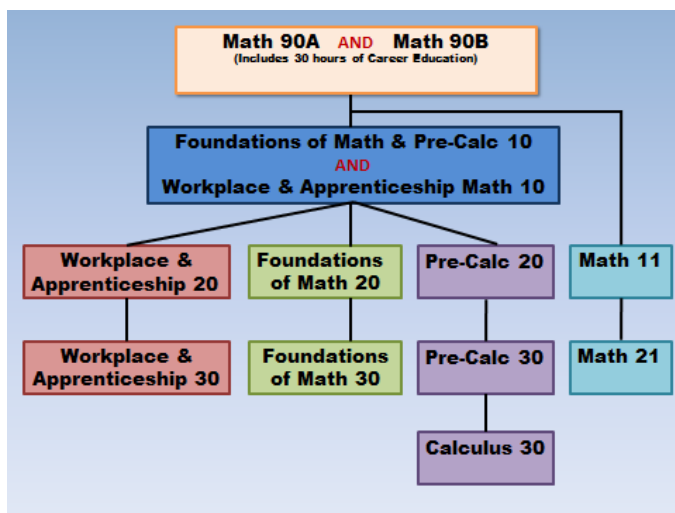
Math 90A AND Math 90B
(Includes 30 hours of Career Education)

Foundations of Math & Pre-Calc 10
AND
Workplace & Apprenticeship Math 10

Workplace & Apprenticeship 20

Foundations of Math 20

Pre-Calc 20

Math 11

Workplace & Apprenticeship 30

Foundations of Math 30

Pre-Calc 30

Math 21

Calculus 30